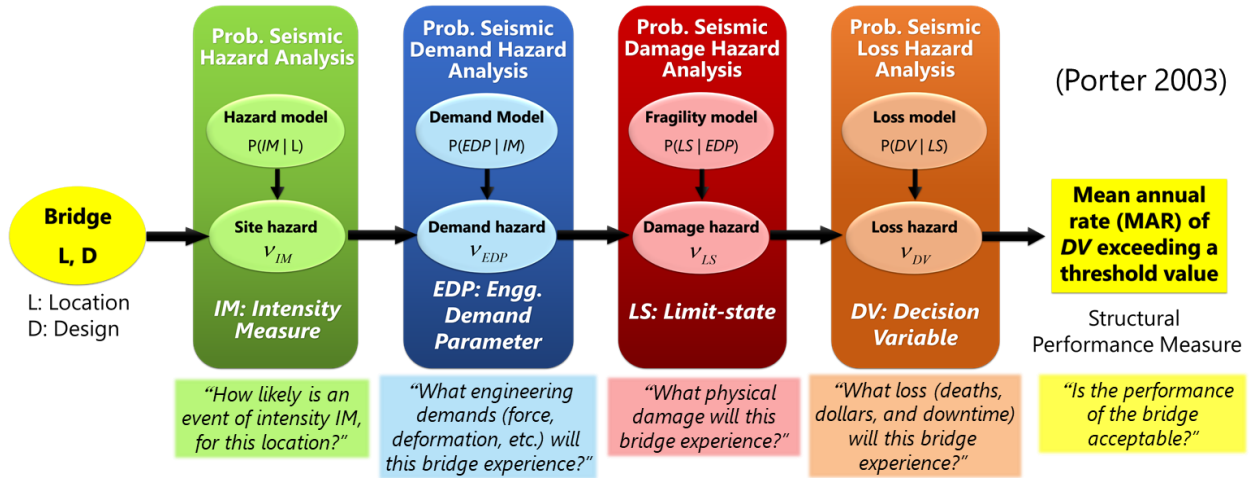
Prob. Seismic Hazard Analysis

Hazard model
P(*IM* | L)

Site hazard
$\nu_{IM}$

*IM: Intensity Measure*

Prob. Seismic Demand Hazard Analysis

Demand Model
P(*EDP* | *IM*)

Demand hazard
$\nu_{EDP}$

*EDP: Engg. Demand Parameter*

Prob. Seismic Damage Hazard Analysis

Fragility model
P(*LS* | *EDP*)

Damage hazard
$\nu_{LS}$

*LS: Limit-state*

Prob. Seismic Loss Hazard Analysis

Loss model
P(*DV* | *LS*)

Loss hazard
$\nu_{DV}$

*DV: Decision Variable*

(Porter 2003)

Bridge
L, D

L: Location
D: Design

Mean annual rate (MAR) of *DV* exceeding a threshold value

Structural Performance Measure

"How likely is an event of intensity IM, for this location?"

"What engineering demands (force, deformation, etc.) will this bridge experience?"

"What physical damage will this bridge experience?"

"What loss (deaths, dollars, and downtime) will this bridge experience?"

"Is the performance of the bridge acceptable?"